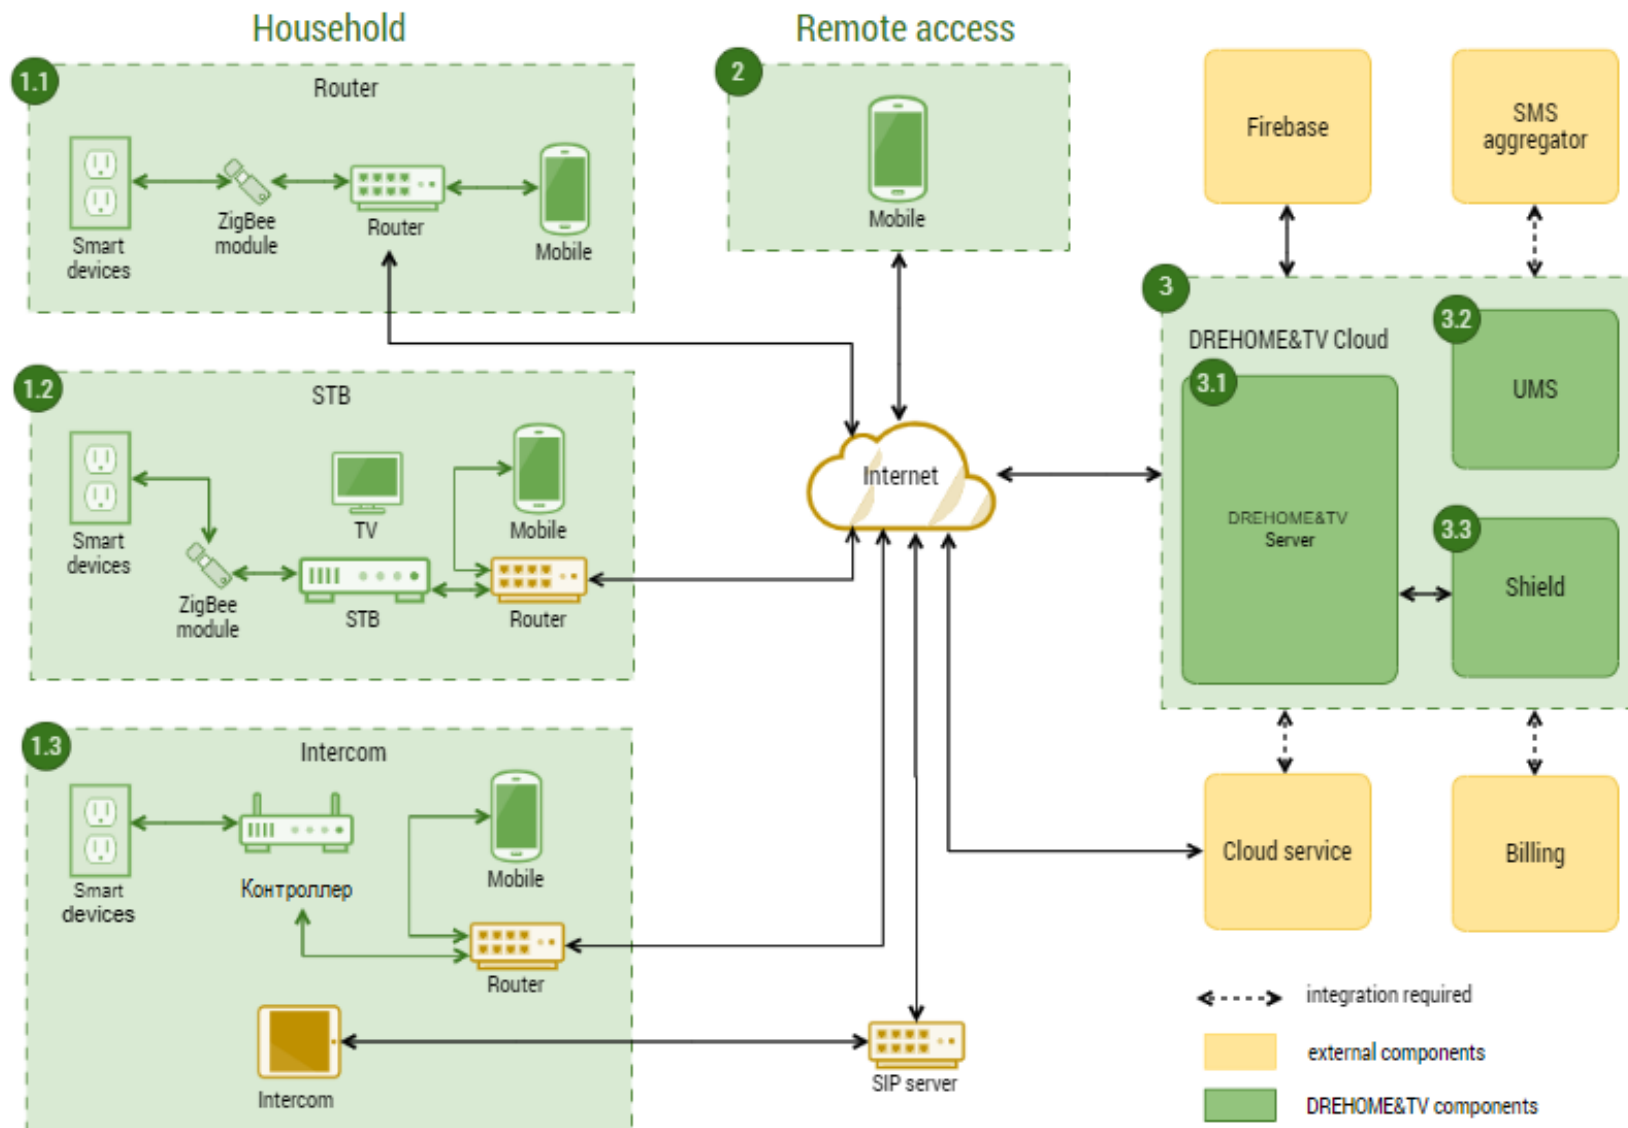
Household

Remote access

1.1
Router
Smart devices
ZigBee module
Router
Mobile

2
Mobile

Firebase

SMS aggregator

3
DREHOME&TV Cloud

3.1
DREHOME&TV Server

3.2
UMS

3.3
Shield

1.2
STB
Smart devices
TV
Mobile
ZigBee module
STB
Router

Internet

1.3
Intercom
Smart devices
Контроллер
Mobile
Router
Intercom

SIP server

Cloud service

Billing

integration required
external components
DREHOME&TV components